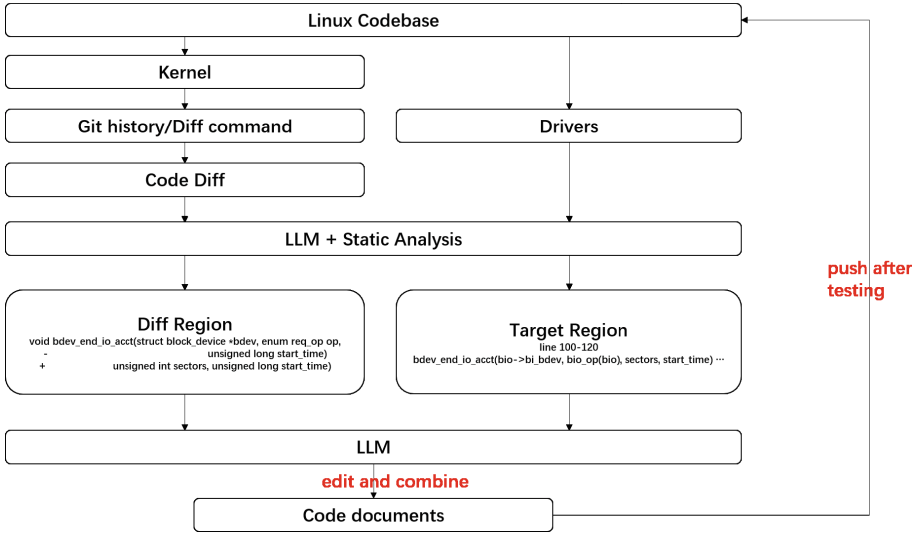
Linux Codebase

Kernel

Git history/Diff command

Drivers

Code Diff

LLM + Static Analysis

push after testing

Diff Region
void bdev_end_io_acct(struct block_device *bdev, enum req_op op,
- unsigned long start_time)
+ unsigned int sectors, unsigned long start_time)

Target Region
line 100-120
bdev_end_io_acct(bio->bi_bdev, bio_op(bio), sectors, start_time) ···

LLM

edit and combine

Code documents